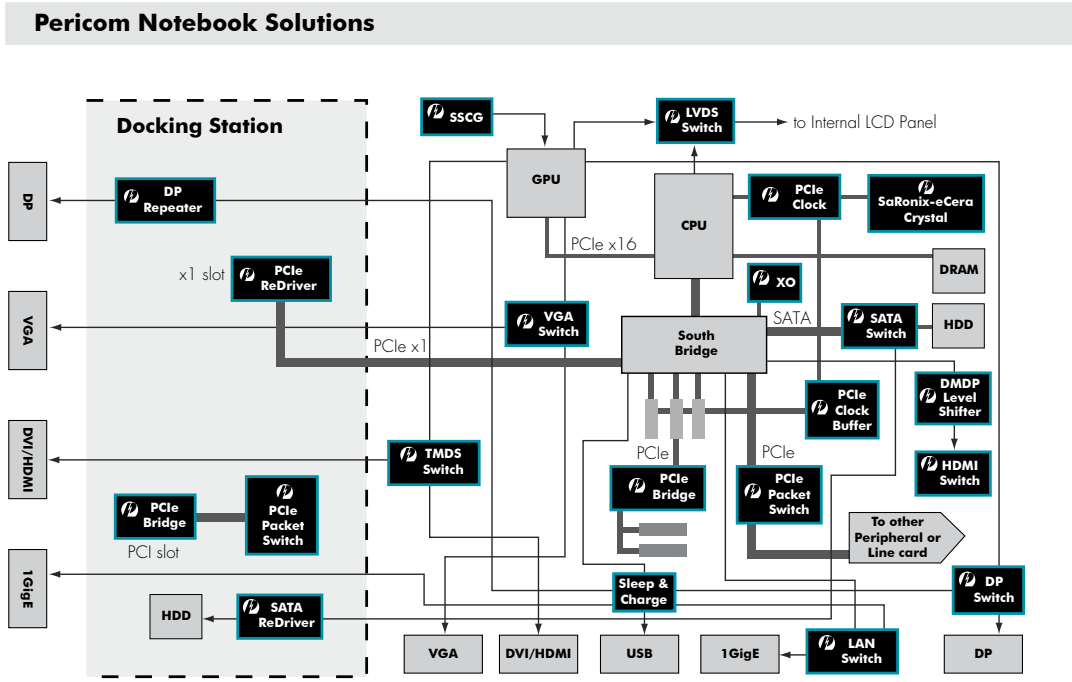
Pericom Notebook Solutions

Docking Station

DP

DP Repeater

x1 slot

PCIe ReDriver

VGA

DVI/HDMI

PCIe Bridge

PCIe Packet Switch

PCI slot

1GigE

HDD

SATA ReDriver

SSCG

LVDS Switch

to Internal LCD Panel

GPU

CPU

PCIe Clock

SaRonix-eCera Crystal

PCIe x16

DRAM

XO

VGA Switch

South Bridge

SATA

SATA Switch

HDD

PCIe x1

DMDP Level Shifter

PCIe Clock Buffer

TMDS Switch

PCIe

PCIe

HDMI Switch

PCIe Bridge

PCIe Packet Switch

To other Peripheral or Line card

Sleep & Charge

DP Switch

VGA

DVI/HDMI

USB

1GigE

LAN Switch

DP